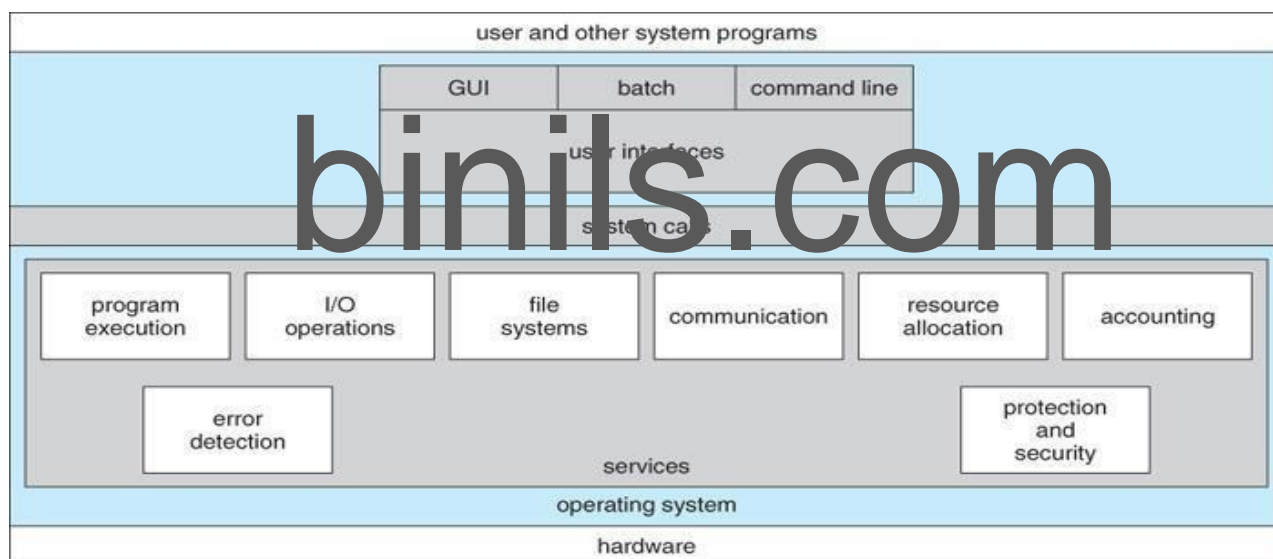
user and other system programs

GUI

batch

command line

us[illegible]r int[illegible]faces

binils.com

s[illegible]st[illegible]m ca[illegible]s

program execution

I/O operations

file systems

communication

resource allocation

accounting

error detection

protection and security

services

operating system

hardware